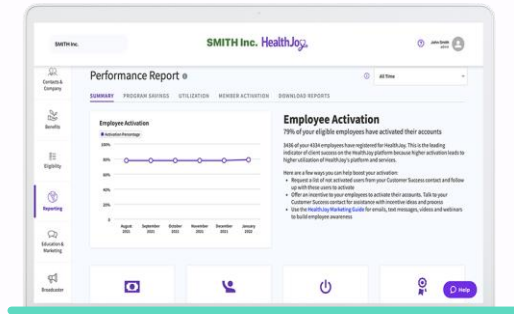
SMITH Inc.

SMITH Inc. HealthJoy

John Smith

Contacts & Company

Benefits

Eligibility

Reporting

Education & Marketing

Broadcaster

Performance Report

All Time

SUMMARY PROGRAM SAVINGS UTILIZATION MEMBER ACTIVATION DOWNLOAD REPORTS

Employee Activation

Activation Percentage

100%

80%

60%

40%

20%

0

August 2021 September 2021 October 2021 November 2021 December 2021 January 2022

Employee Activation

79% of your eligible employees have activated their accounts

3436 of your 4334 employees have registered for HealthJoy. This is the leading indicator of client success on the HealthJoy platform because higher activation leads to higher utilization of HealthJoy's platform and services.

Here are a few ways you can help boost your activation:

• Request a list of not activated users from your Customer Success contact and follow up with those users to activate

• Offer an incentive to your employees to activate their accounts. Talk to your Customer Success contact for assistance with incentive ideas and process

• Use the HealthJoy Marketing Guide for emails, text messages, videos and webinars to build employee awareness

Help